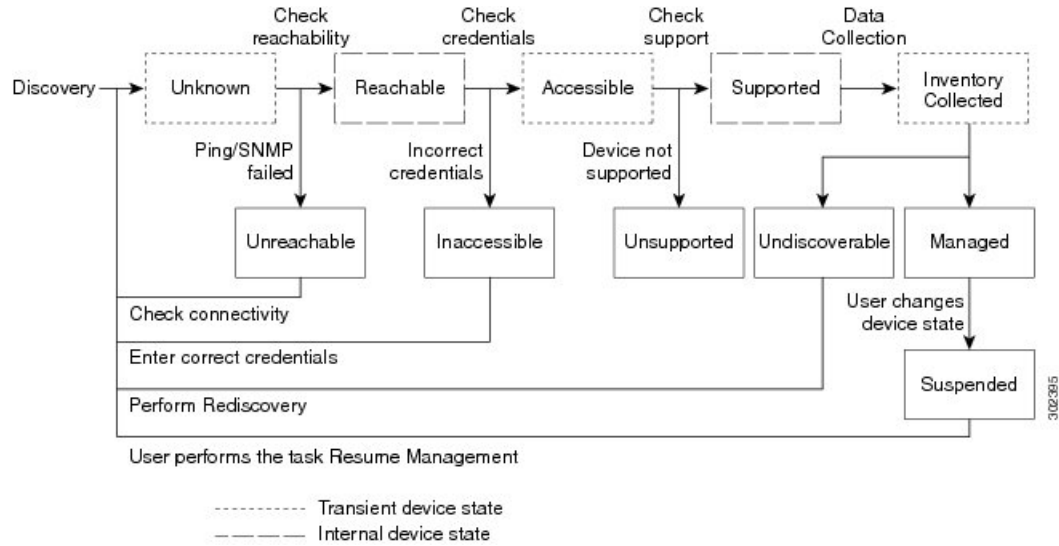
Check reachability

Check credentials

Check support

Data Collection

Discovery

Unknown

Reachable

Accessible

Supported

Inventory Collected

Ping/SNMP failed

Incorrect credentials

Device not supported

Unreachable

Inaccessible

Unsupported

Undiscoverable

Managed

User changes device state

Suspended

Check connectivity

Enter correct credentials

Perform Rediscovery

User performs the task Resume Management

302395

Transient device state

Internal device state